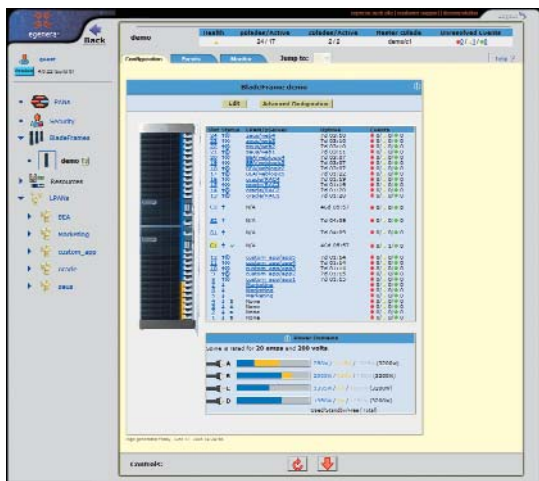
egenera

Back

demo

Health

pServers/Active

cBlades/Active

Master cBlade

Unresolved Events

24/17

2/2

demo/c1

Configuration

Events

Monitor

Jump to:

Help

guest

BladeFrame: demo

Edit

Advanced Designation

PANs

Security

BladeFrames

demo

Resources

LPANs

BEA

Marketing

custom_app

oracle

zeus

Power Domain

Lines is rated for 20 amps and 208 volts

A

B

C

D

Used/Standby/Free/Total

demo:

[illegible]